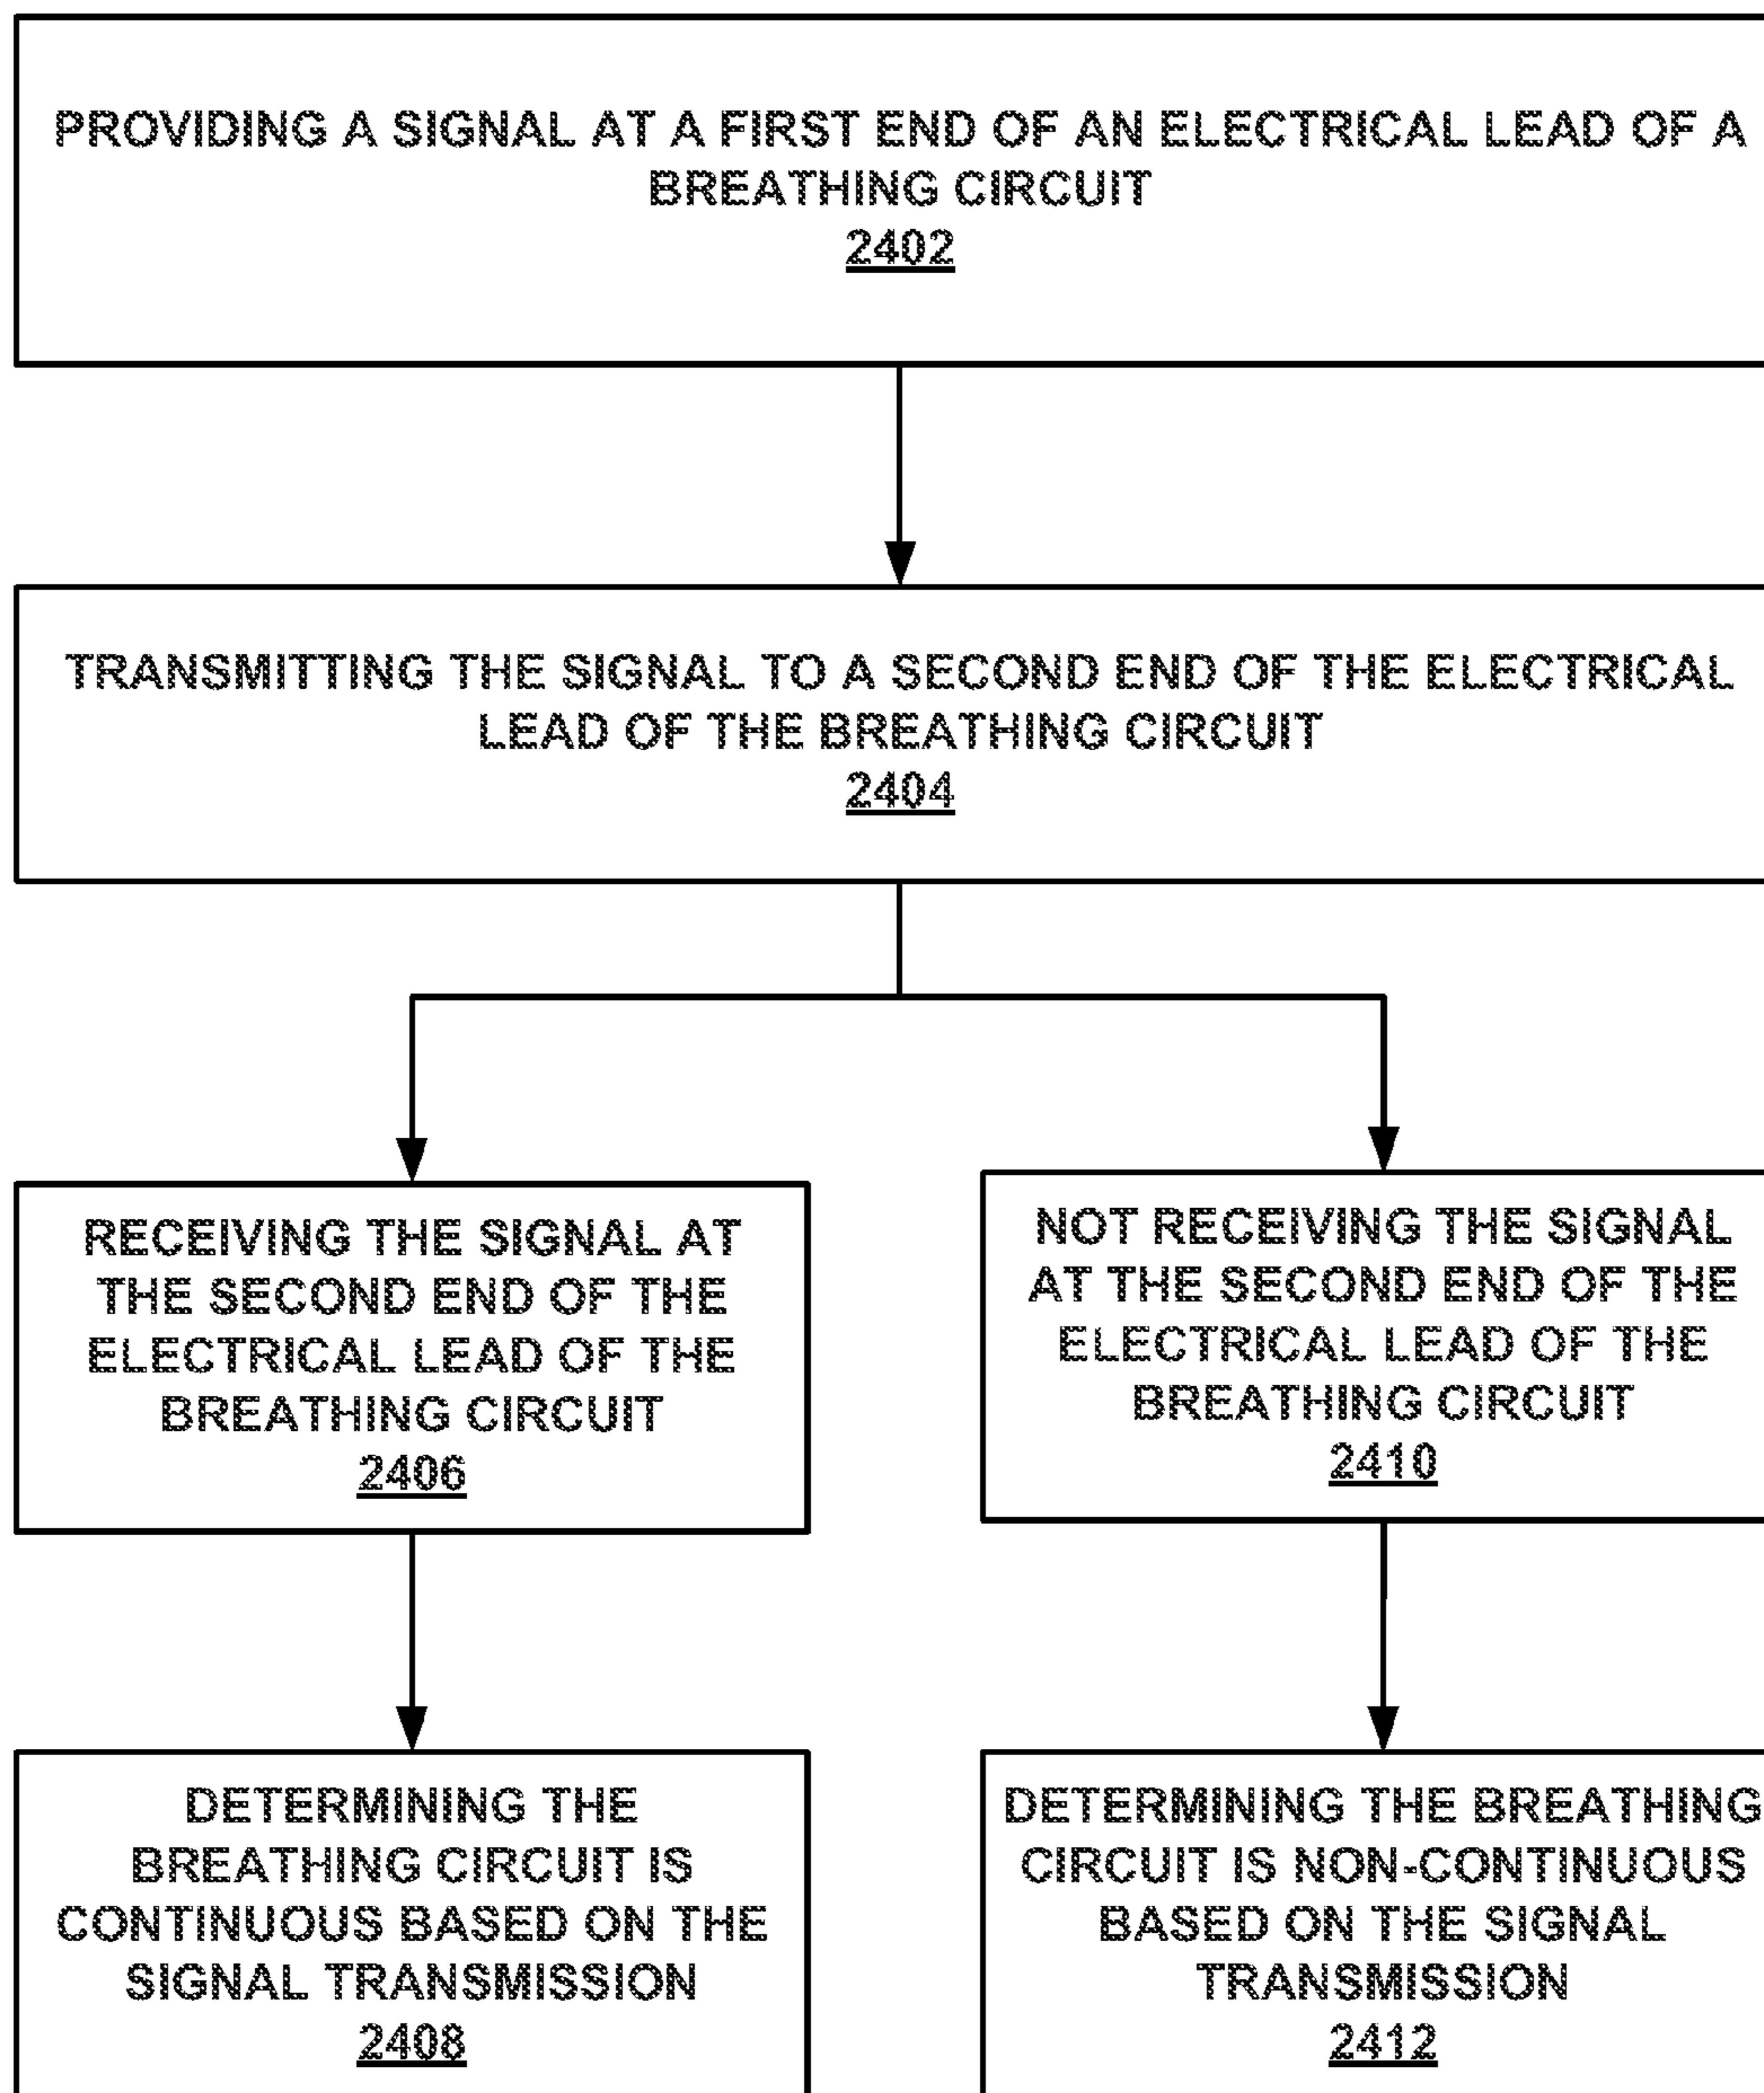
PROVIDING A SIGNAL AT A FIRST END OF AN ELECTRICAL LEAD OF A BREATHING CIRCUIT
2402

TRANSMITTING THE SIGNAL TO A SECOND END OF THE ELECTRICAL LEAD OF THE BREATHING CIRCUIT
2404

RECEIVING THE SIGNAL AT THE SECOND END OF THE ELECTRICAL LEAD OF THE BREATHING CIRCUIT
2406

NOT RECEIVING THE SIGNAL AT THE SECOND END OF THE ELECTRICAL LEAD OF THE BREATHING CIRCUIT
2410

DETERMINING THE BREATHING CIRCUIT IS CONTINUOUS BASED ON THE SIGNAL TRANSMISSION
2408

DETERMINING THE BREATHING CIRCUIT IS NON-CONTINUOUS BASED ON THE SIGNAL TRANSMISSION
2412